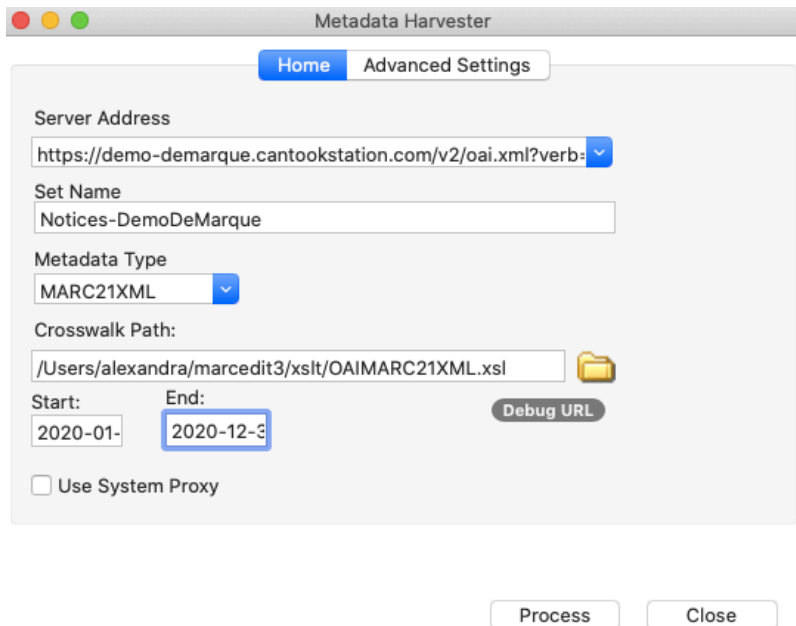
Metadata Harvester

Home Advanced Settings

Server Address

https://demo-demarque.cantookstation.com/v2/oai.xml?verb=

Set Name

Notices-DemoDeMarque

Metadata Type

MARC21XML

Crosswalk Path:

/Users/alexandra/marcedit3/xslt/OAIMARC21XML.xsl

Start:

2020-01-

End:

2020-12-3

Debug URL

Use System Proxy

Process

Close